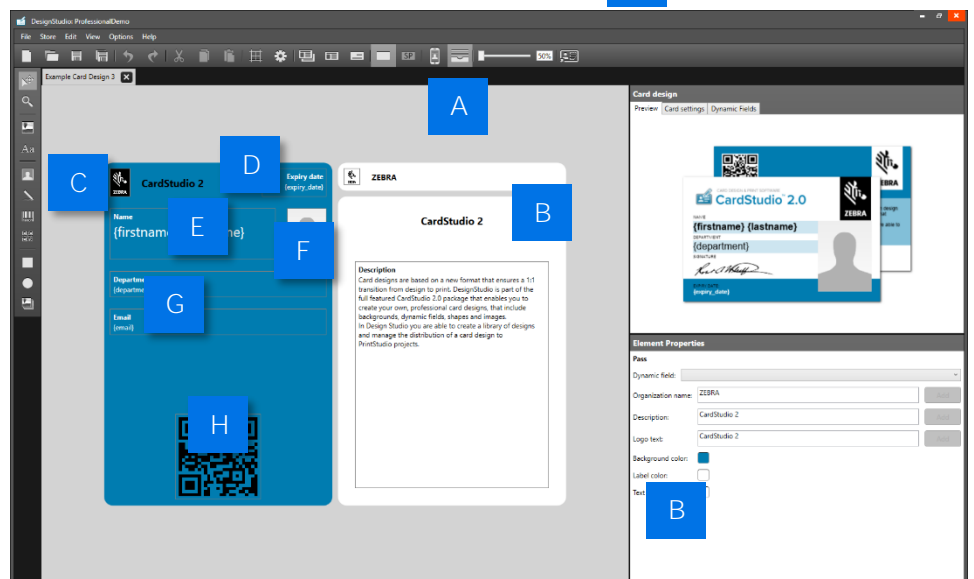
DesignStudio: ProfessionalDemo

File Store Edit View Options Help

50%

Example Card Design 3

A

C

D

CardStudio 2

Expiry date
{expiry_date}

Name
{firstname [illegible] name}

E

F

Department
{departme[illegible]

G

Email
{email}

H

ZEBRA

B

CardStudio 2

Description
Card designs are based on a new format that ensures a 1:1 transition from design to print. DesignStudio is part of the full featured CardStudio 2.0 package that enables you to create your own, professional card designs, that include backgrounds, dynamic fields, shapes and images.
In Design Studio you are able to create a library of designs and manage the distribution of a card design to PrintStudio projects.

Card design

Preview Card settings Dynamic Fields

CardStudio 2.0

ZEBRA

{firstname} {lastname}

{department}

{expiry_date}

Element Properties

Pass

Dynamic field:

Organization name: ZEBRA

Description: CardStudio 2

Logo text: CardStudio 2

Background color:

Label color:

Text

B